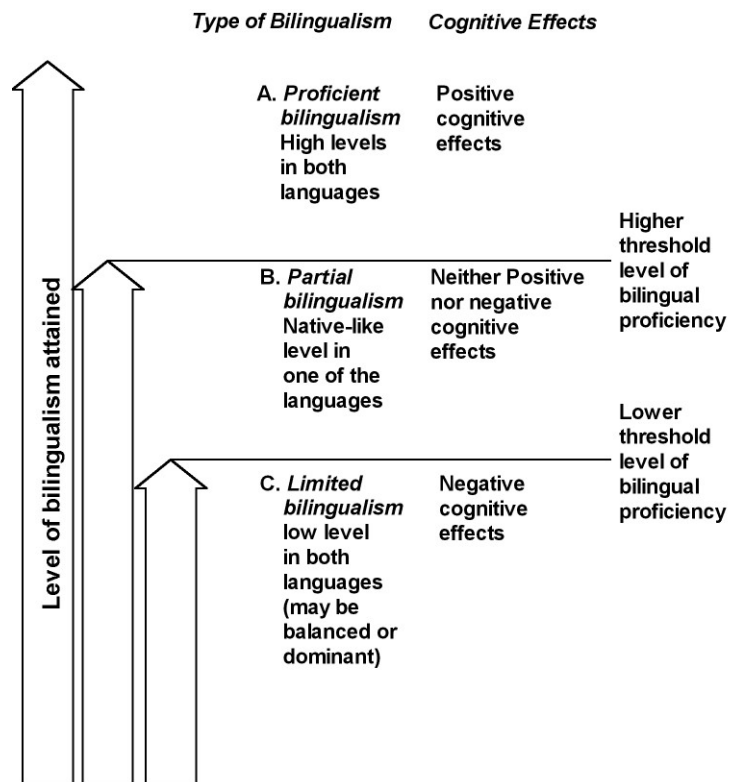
Type of Bilingualism Cognitive Effects

Level of bilingualism attained

A. Proficient bilingualism High levels in both languages

Positive cognitive effects

Higher threshold level of bilingual proficiency

B. Partial bilingualism Native-like level in one of the languages

Neither Positive nor negative cognitive effects

Lower threshold level of bilingual proficiency

C. Limited bilingualism low level in both languages (may be balanced or dominant)

Negative cognitive effects